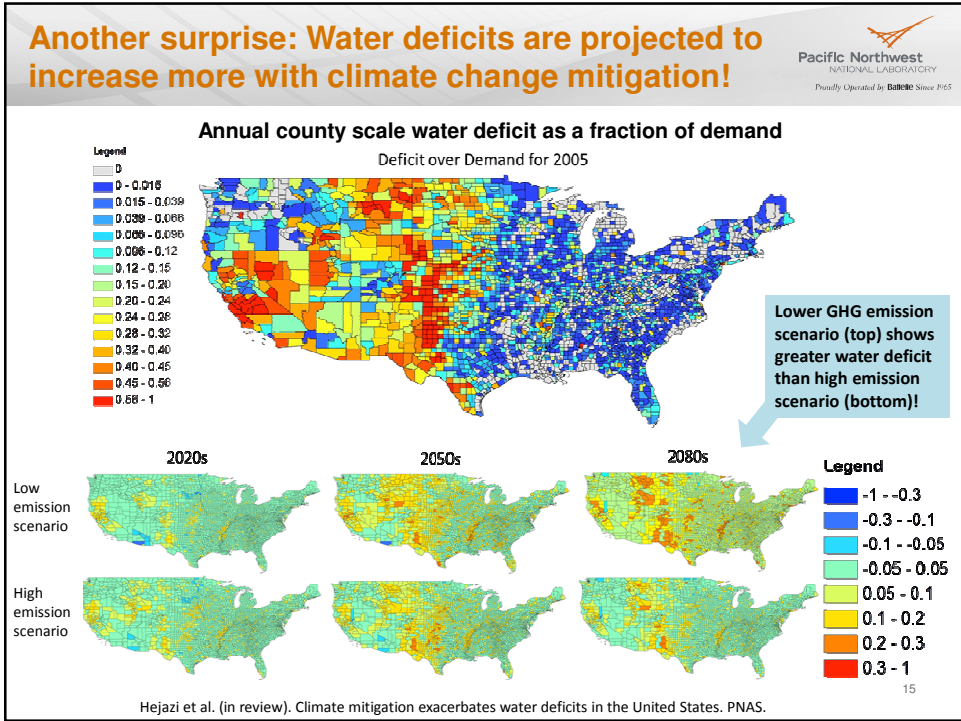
Another surprise: Water deficits are projected to increase more with climate change mitigation!

Pacific Northwest
NATIONAL LABORATORY
Proudly Operated by Battelle Since 1965

Annual county scale water deficit as a fraction of demand

Deficit over Demand for 2005

Legend
0
0 - 0.015
0.015 - 0.039
0.039 - 0.066
0.066 - 0.096
0.096 - 0.12
0.12 - 0.15
0.15 - 0.20
0.20 - 0.24
0.24 - 0.28
0.28 - 0.32
0.32 - 0.40
0.40 - 0.45
0.45 - 0.56
0.56 - 1

Lower GHG emission scenario (top) shows greater water deficit than high emission scenario (bottom)!

2020s

2050s

2080s

Low emission scenario

High emission scenario

Legend
-1 - -0.3
-0.3 - -0.1
-0.1 - -0.05
-0.05 - 0.05
0.05 - 0.1
0.1 - 0.2
0.2 - 0.3
0.3 - 1

15

Hejazi et al. (in review). Climate mitigation exacerbates water deficits in the United States. PNAS.